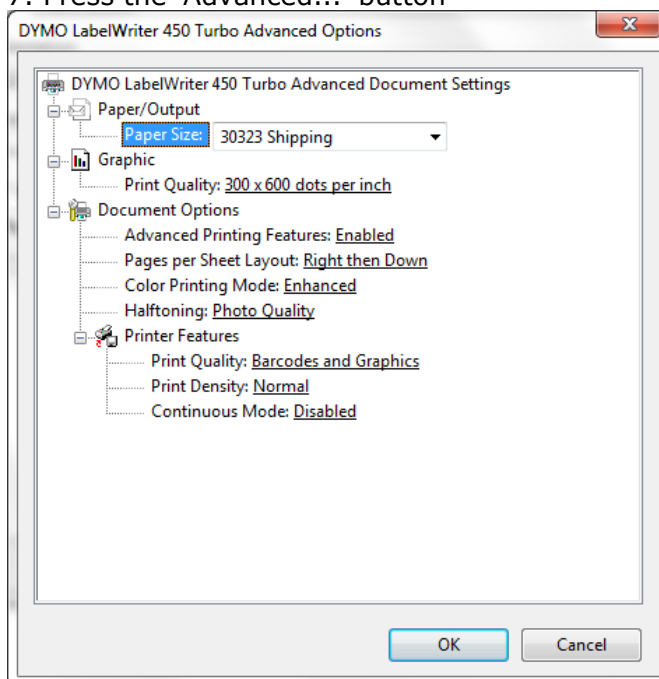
7. Press the "Advanced..." button

DYMO LabelWriter 450 Turbo Advanced Options

DYMO LabelWriter 450 Turbo Advanced Document Settings
Paper/Output
Paper Size: 30323 Shipping
Graphic
Print Quality: 300 x 600 dots per inch
Document Options
Advanced Printing Features: Enabled
Pages per Sheet Layout: Right then Down
Color Printing Mode: Enhanced
Halftoning: Photo Quality
Printer Features
Print Quality: Barcodes and Graphics
Print Density: Normal
Continuous Mode: Disabled

OK
Cancel